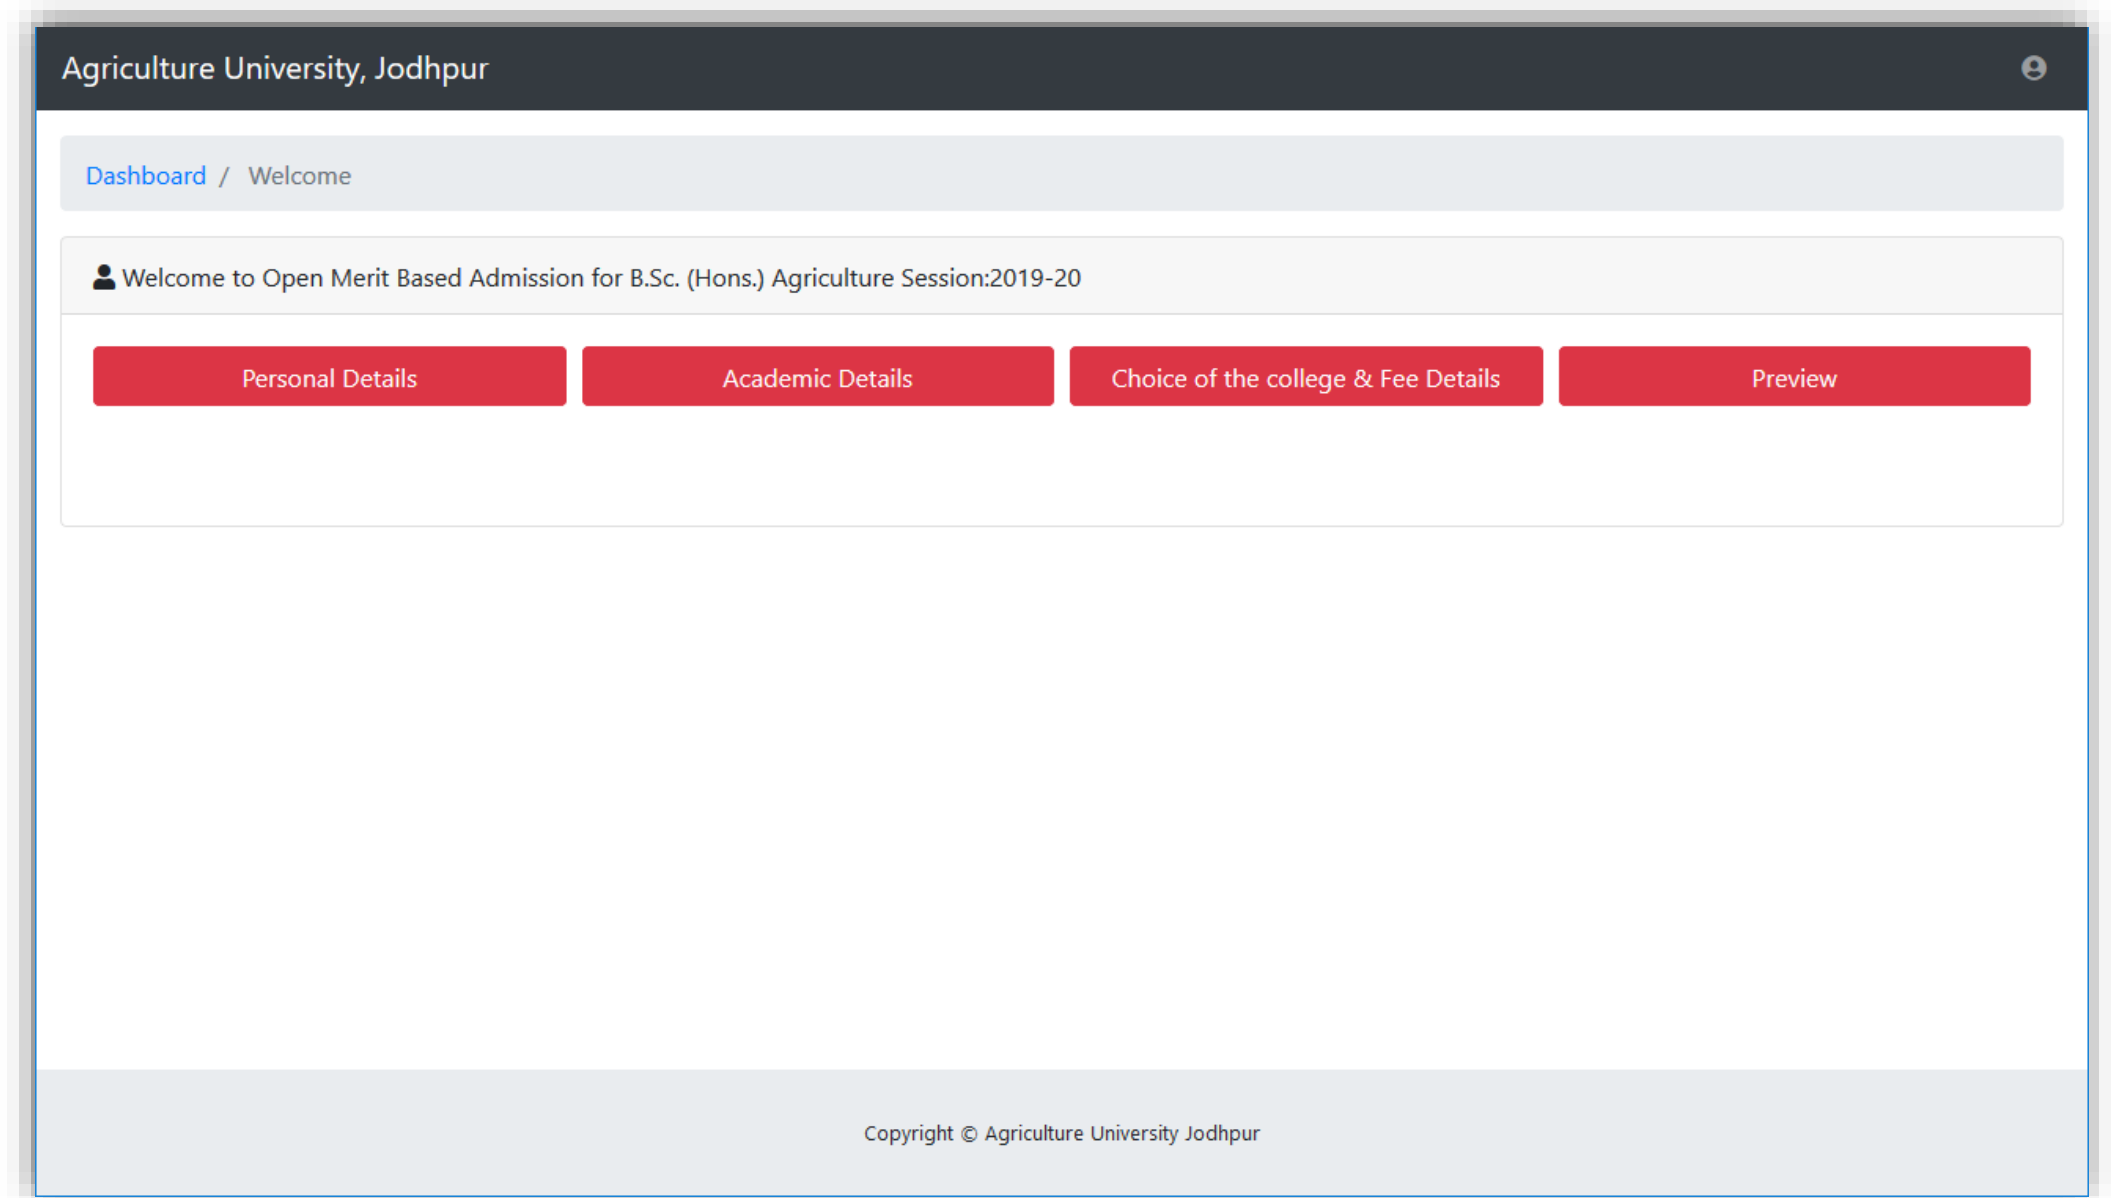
Agriculture University, Jodhpur

Dashboard / Welcome

Welcome to Open Merit Based Admission for B.Sc. (Hons.) Agriculture Session:2019-20

Personal Details

Academic Details

Choice of the college & Fee Details

Preview

Copyright © Agriculture University Jodhpur